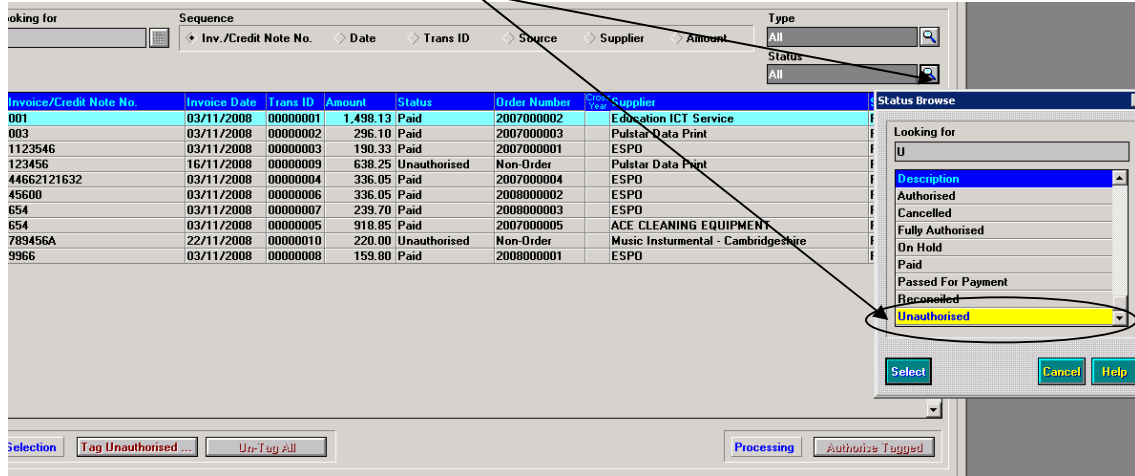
ooking for

Sequence

Inv./Credit Note No. Date Trans ID Source Supplier Amount

Type
All

Status
All

| Invoice/Credit Note No. | Invoice Date | Trans ID | Amount | Status | Order Number | Cross Year | Supplier |
|---|---|---|---|---|---|---|---|
| 001 | 03/11/2008 | 00000001 | 1,498.13 | Paid | 2007000002 | | Education ICT Service |
| 003 | 03/11/2008 | 00000002 | 296.10 | Paid | 2007000003 | | Pulstar Data Print |
| 1123546 | 03/11/2008 | 00000003 | 190.33 | Paid | 2007000001 | | ESPO |
| 123456 | 16/11/2008 | 00000009 | 638.25 | Unauthorised | Non-Order | | Pulstar Data Print |
| 44662121632 | 03/11/2008 | 00000004 | 336.05 | Paid | 2007000004 | | ESPO |
| 45600 | 03/11/2008 | 00000006 | 336.05 | Paid | 2008000002 | | ESPO |
| 654 | 03/11/2008 | 00000007 | 239.70 | Paid | 2008000003 | | ESPO |
| 654 | 03/11/2008 | 00000005 | 918.85 | Paid | 2007000005 | | ACE CLEANING EQUIPMENT |
| 789456A | 22/11/2008 | 00000010 | 220.00 | Unauthorised | Non-Order | | Music Insturmental - Cambridgeshire |
| 9966 | 03/11/2008 | 00000008 | 159.80 | Paid | 2008000001 | | ESPO |

Status Browse

Looking for
U

Description
Authorised
Cancelled
Fully Authorised
On Hold
Paid
Passed For Payment
Reconciled
Unauthorised

Select Cancel Help

Selection Tag Unauthorised ... Un-Tag All Processing Authorise Tagged